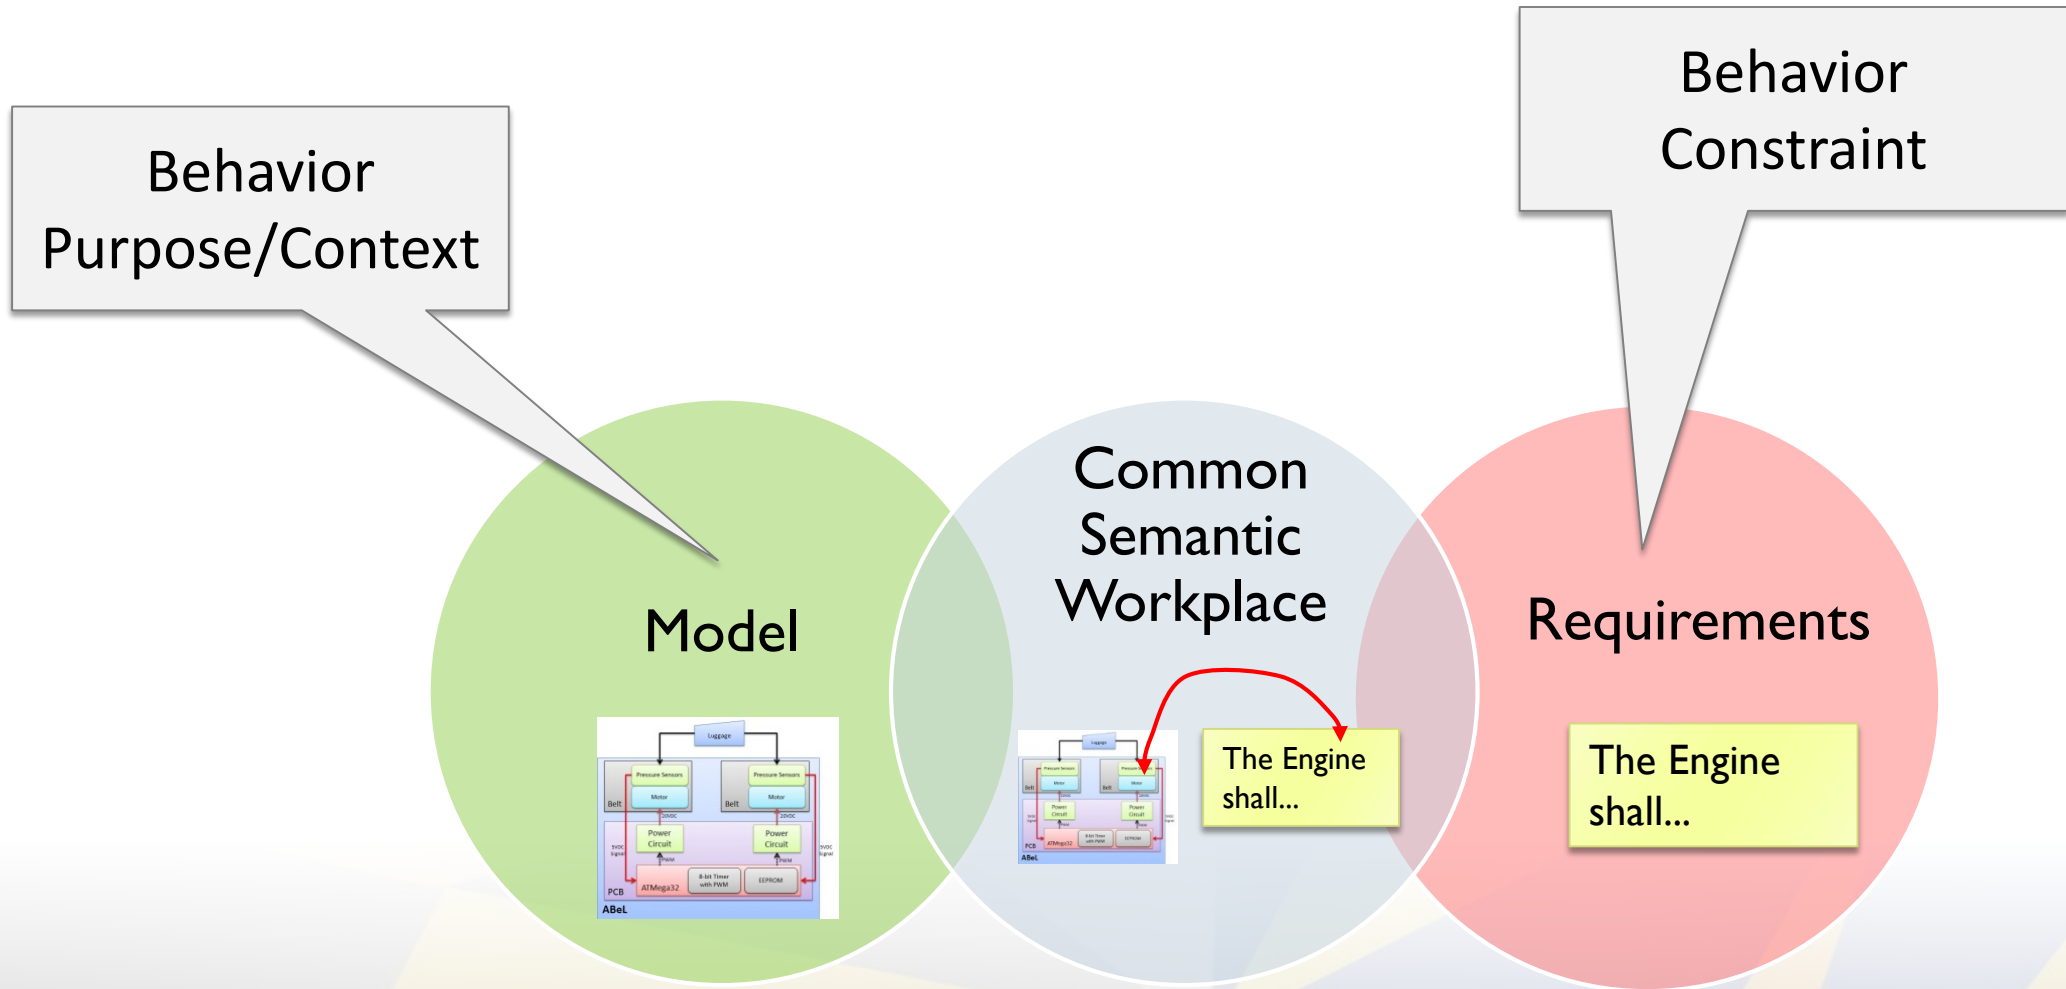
Behavior Purpose/Context

Behavior Constraint

Model

Luggage

Pressure Sensors

Belt

Motor

20VDC

Pressure Sensors

Belt

Motor

20VDC

Power Circuit

Power Circuit

5VDC Signal

5VDC Signal

PWM

PWM

PCB

ATMega32

8-bit Timer with PWM

EEPROM

ABeL

Common Semantic Workplace

The Engine shall...

Requirements

The Engine shall...